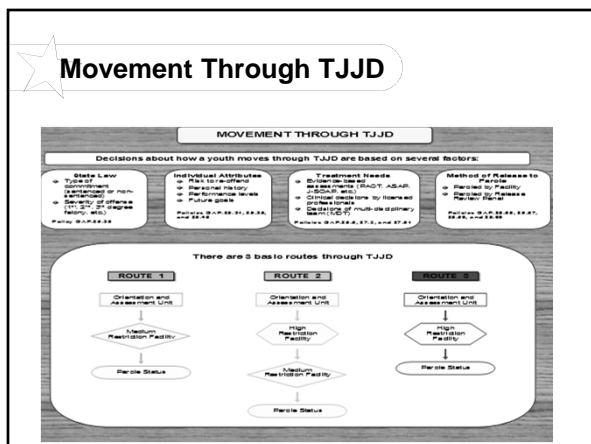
Movement Through TJJD

MOVEMENT THROUGH TJJD

Decisions about how a youth moves through TJJD are based on several factors:

State Law
Type of commitment (sentenced or non-sentenced)
Severity of offense (1st, 2nd, 3rd degree felony, etc.)
Policy GAP.85.35

Individual Attributes
Risk to re-offend
Personal history
Performance levels
Future goals
Policies GAP.85.31, 85.33, and 85.45

Treatment Needs
Evidence-based assessments (PACT, ASAP, J-SOAP, etc.)
Clinical decisions by licensed professionals
Decisions of multi-disciplinary team (MDT)
Policies GAP.85.8, 87.3, and 87.51

Method of Release to Parole
Paroled by Facility
Paroled by Release Review Panel
Policies GAP.85.55, 85.57, 85.65, and 85.95

There are 3 basic routes through TJJD

ROUTE 1
Orientation and Assessment Unit
Medium Restriction Facility
Parole Status

ROUTE 2
Orientation and Assessment Unit
High Restriction Facility
Medium Restriction Facility
Parole Status

ROUTE 3
Orientation and Assessment Unit
High Restriction Facility
Parole Status